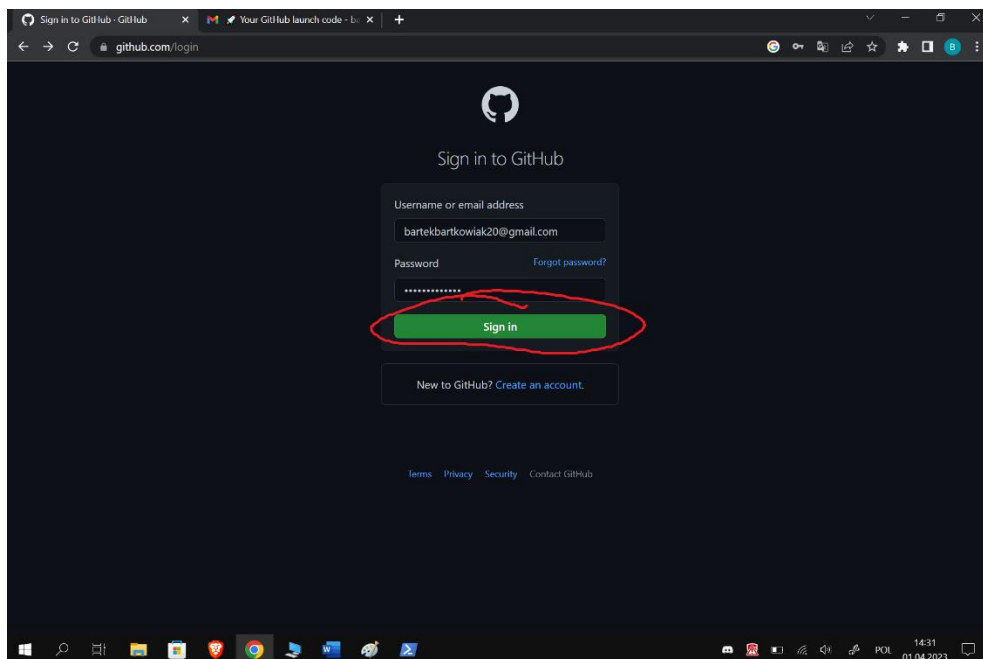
Sign in to GitHub · GitHub

Your GitHub launch code - b

github.com/login

Sign in to GitHub

Username or email address

bartekbartkowiak20@gmail.com

Password

Forgot password?

••••••••••••••

Sign in

New to GitHub? Create an account.

Terms Privacy Security Contact GitHub

POL

14:31
01.04.2023